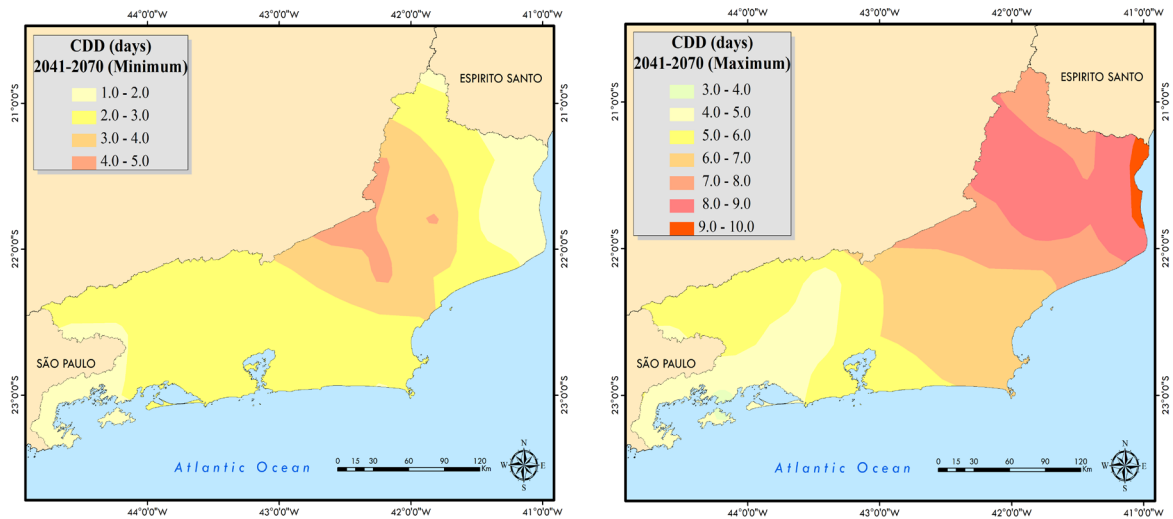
44°0'0"W 43°0'0"W 42°0'0"W 41°0'0"W

CDD (days)
2041-2070 (Minimum)

1.0 - 2.0
2.0 - 3.0
3.0 - 4.0
4.0 - 5.0

ESPIRITO SANTO

21°0'0"S 21°0'0"S
22°0'0"S 22°0'0"S
23°0'0"S 23°0'0"S

SÃO PAULO

Atlantic Ocean

0 15 30 60 90 120 Km

N W E S

44°0'0"W 43°0'0"W 42°0'0"W 41°0'0"W

44°0'0"W 43°0'0"W 42°0'0"W 41°0'0"W

CDD (days)
2041-2070 (Maximum)

3.0 - 4.0
4.0 - 5.0
5.0 - 6.0
6.0 - 7.0
7.0 - 8.0
8.0 - 9.0
9.0 - 10.0

ESPIRITO SANTO

21°0'0"S 21°0'0"S
22°0'0"S 22°0'0"S
23°0'0"S 23°0'0"S

SÃO PAULO

Atlantic Ocean

0 15 30 60 90 120 Km

N W E S

44°0'0"W 43°0'0"W 42°0'0"W 41°0'0"W